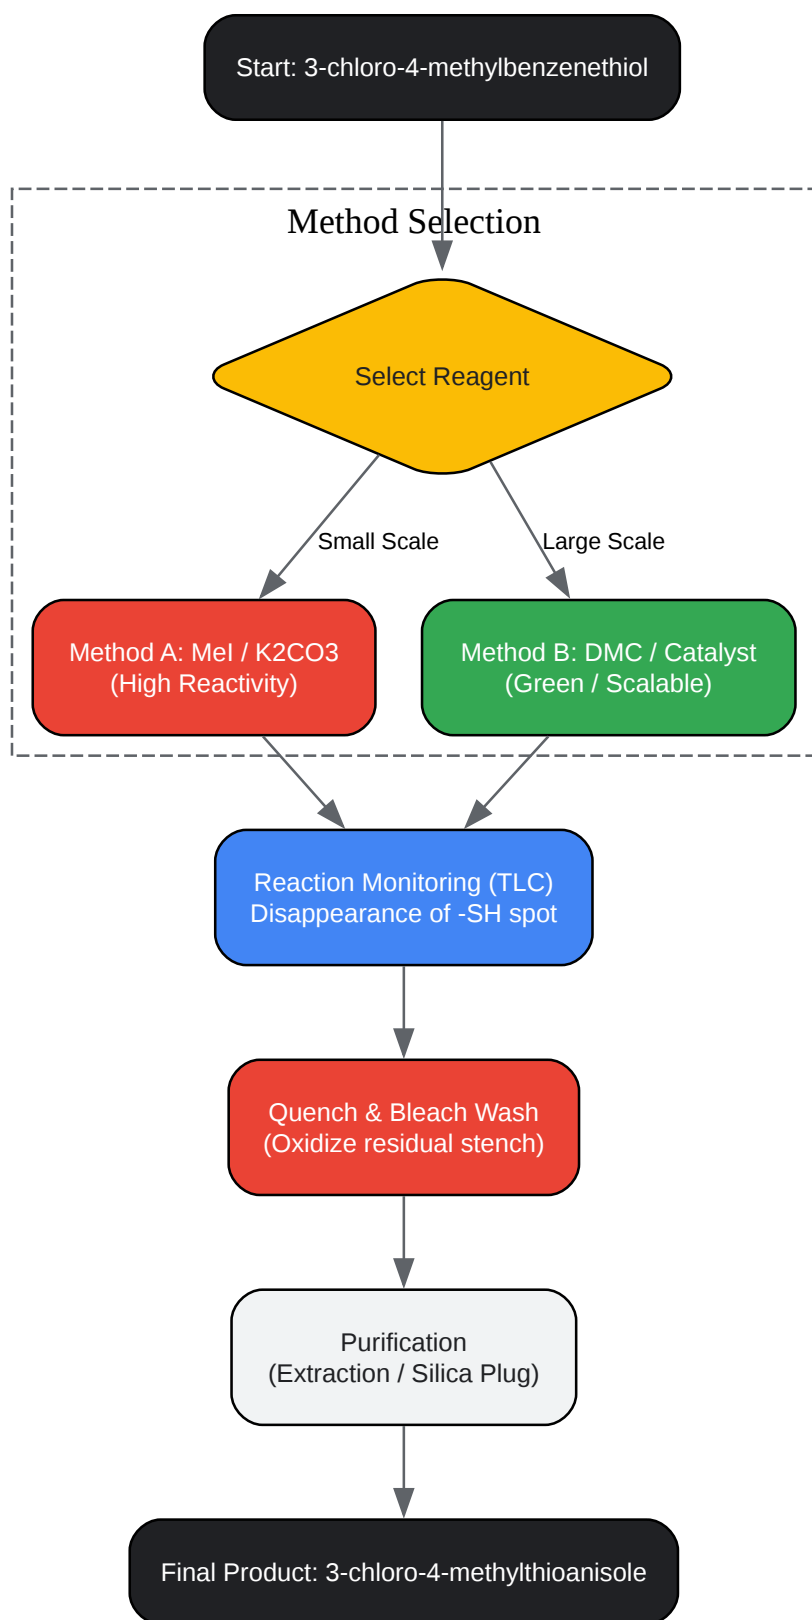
Start: 3-chloro-4-methylbenzenethiol

Method Selection

Select Reagent

Small Scale

Large Scale

Method A: MeI / K2CO3
(High Reactivity)

Method B: DMC / Catalyst
(Green / Scalable)

Reaction Monitoring (TLC)
Disappearance of -SH spot

Quench & Bleach Wash
(Oxidize residual stench)

Purification
(Extraction / Silica Plug)

Final Product: 3-chloro-4-methylthioanisole